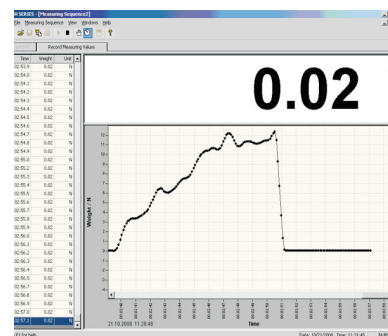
H SERIES - [Measuring Sequence2]
File Measuring Sequence View Windows Help
Record Measuring Values

| Time | Weight | Unit |
|---|---|---|
| 02:53.9 | 0.02 | N |
| 02:54.0 | 0.02 | N |
| 02:54.1 | 0.02 | N |
| 02:54.2 | 0.02 | N |
| 02:54.3 | 0.02 | N |
| 02:54.4 | 0.02 | N |
| 02:54.5 | 0.02 | N |
| 02:54.6 | 0.02 | N |
| 02:54.7 | 0.02 | N |
| 02:54.8 | 0.02 | N |
| 02:54.9 | 0.02 | N |
| 02:55.0 | 0.02 | N |
| 02:55.2 | 0.02 | N |
| 02:55.3 | 0.02 | N |
| 02:55.4 | 0.02 | N |
| 02:55.5 | 0.02 | N |
| 02:55.6 | 0.02 | N |
| 02:55.7 | 0.02 | N |
| 02:55.8 | 0.02 | N |
| 02:55.9 | 0.02 | N |
| 02:56.0 | 0.02 | N |
| 02:56.1 | 0.02 | N |
| 02:56.2 | 0.02 | N |
| 02:56.3 | 0.02 | N |
| 02:56.4 | 0.02 | N |
| 02:56.5 | 0.02 | N |
| 02:56.7 | 0.02 | N |
| 02:56.8 | 0.02 | N |
| 02:56.9 | 0.02 | N |
| 02:57.0 | 0.02 | N |
| 02:57.1 | 0.02 | N |

0.02

12
11
10
9
8
7
6
5
4
3
2
1
0
-1
-2
-3
-4

Weight / N

21.10.2008 11:28:49
Time

F1 for help
Date: 10/21/2008 Time: 11:31:45